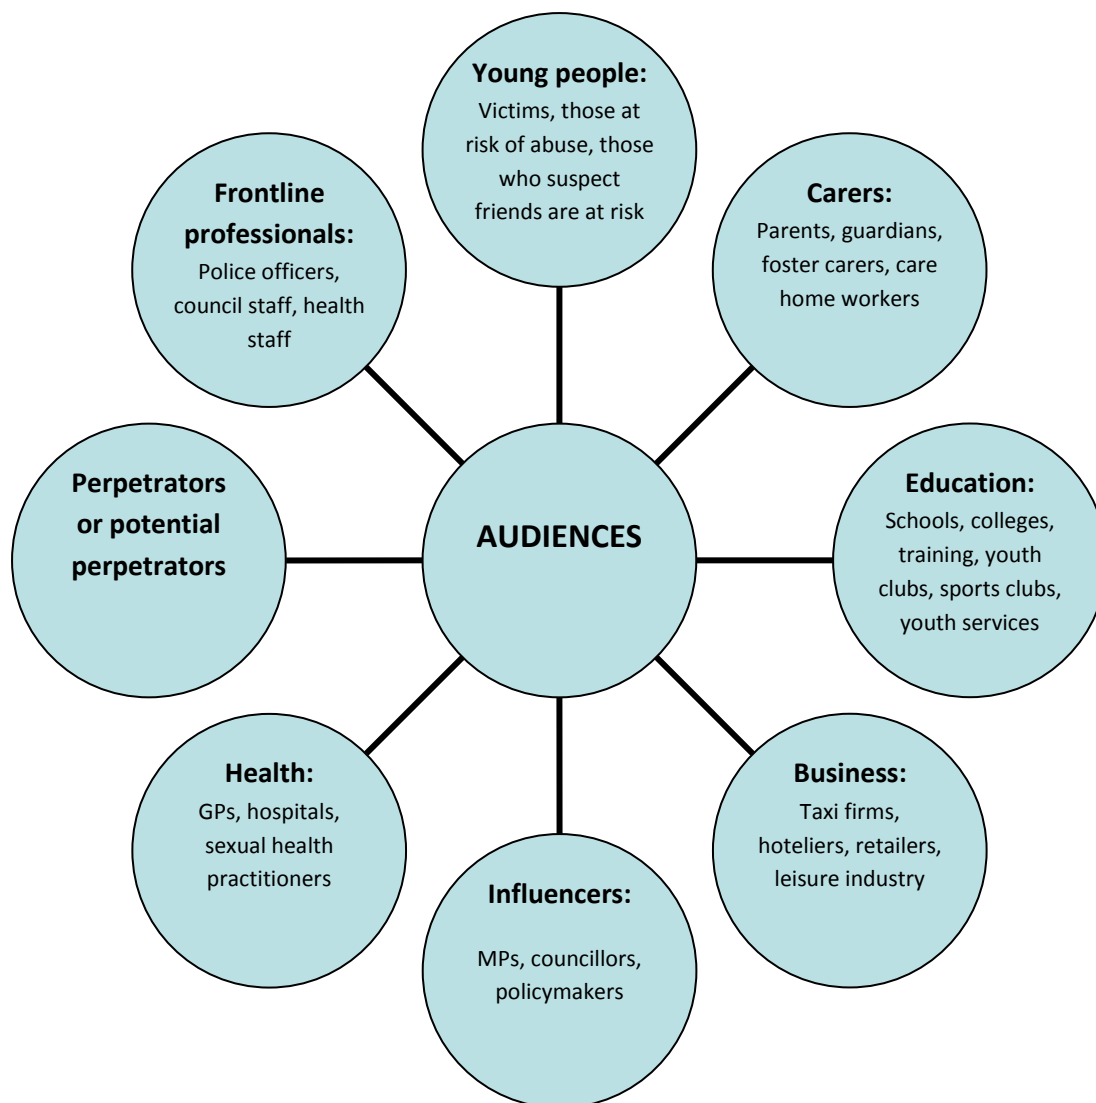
Young people:
Victims, those at risk of abuse, those who suspect friends are at risk

Frontline professionals:
Police officers, council staff, health staff

Carers:
Parents, guardians, foster carers, care home workers

Perpetrators or potential perpetrators

AUDIENCES

Education:
Schools, colleges, training, youth clubs, sports clubs, youth services

Health:
GPs, hospitals, sexual health practitioners

Business:
Taxi firms, hoteliers, retailers, leisure industry

Influencers:
MPs, councillors, policymakers